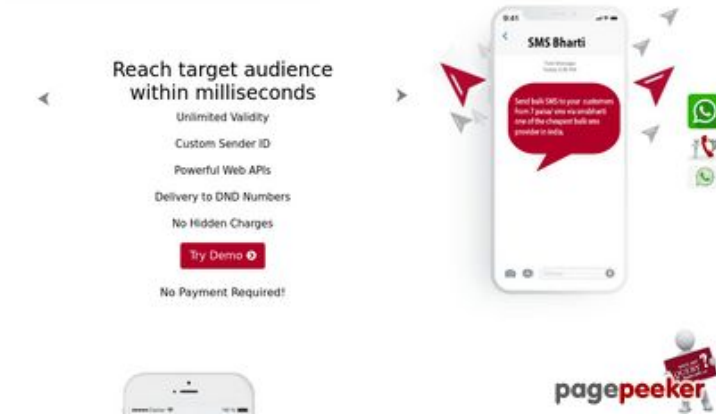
Reach target audience within milliseconds

Unlimited Validity

Custom Sender ID

Powerful Web APIs

Delivery to DND Numbers

No Hidden Charges

Try Demo

No Payment Required!

9:41

SMS Bharti

Text Message
Today 3:36 PM

Send bulk SMS to your customers from 7 paisa/ sms via smsbharti one of the cheapest bulk sms provider in India.

pagepeeker